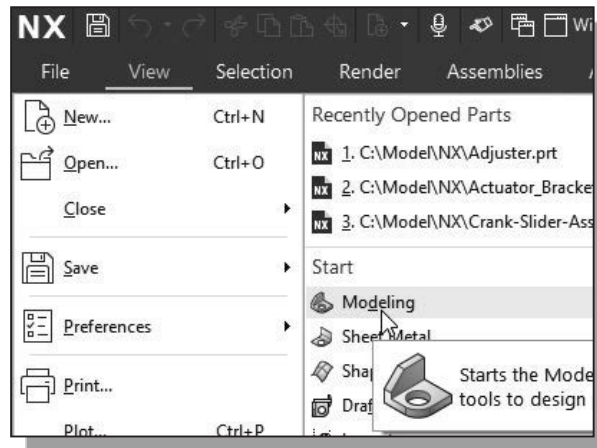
NX Wi

File View Selection Render Assemblies

New... Ctrl+N
Open... Ctrl+O
Close
Save
Preferences
Print...
Plot... Ctrl+P

Recently Opened Parts
1. C:\Model\NX\Adjuster.prt
2. C:\Model\NX\Actuator_Bracke
3. C:\Model\NX\Crank-Slider-Ass

Start
Modeling
Sheet Metal
Shap
Draf

Starts the Mode
tools to design